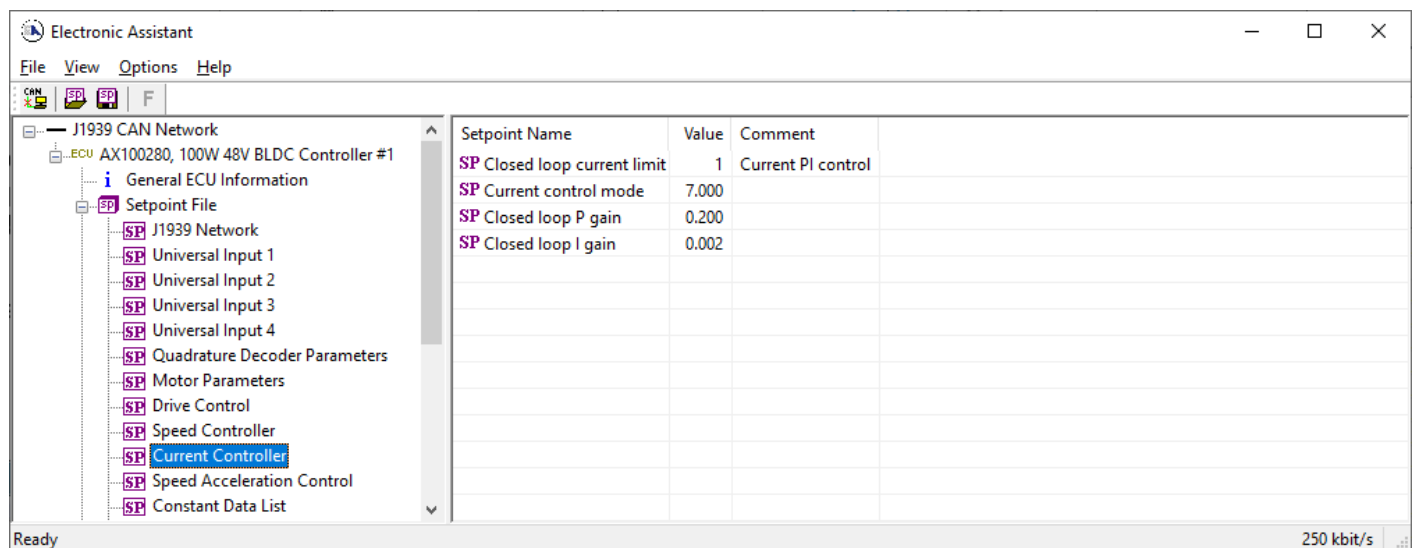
Electronic Assistant

File View Options Help

CAN SP SP F

J1939 CAN Network
ECU AX100280, 100W 48V BLDC Controller #1
i General ECU Information
SP Setpoint File
SP J1939 Network
SP Universal Input 1
SP Universal Input 2
SP Universal Input 3
SP Universal Input 4
SP Quadrature Decoder Parameters
SP Motor Parameters
SP Drive Control
SP Speed Controller
SP Current Controller
SP Speed Acceleration Control
SP Constant Data List

| Setpoint Name | Value | Comment |
|---|---|---|
| SP Closed loop current limit | 1 | Current PI control |
| SP Current control mode | 7.000 | |
| SP Closed loop P gain | 0.200 | |
| SP Closed loop I gain | 0.002 | |

Ready 250 kbit/s